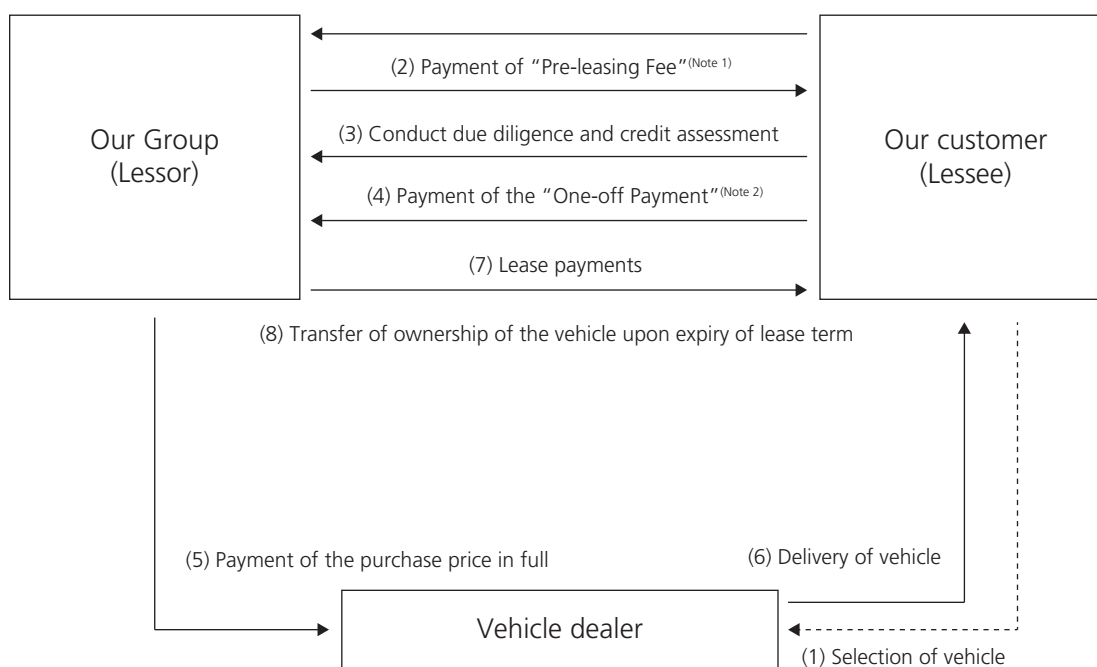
Our Group
(Lessor)

(2) Payment of "Pre-leasing Fee"$^{(Note\ 1)}$

(3) Conduct due diligence and credit assessment

(4) Payment of the "One-off Payment"$^{(Note\ 2)}$

(7) Lease payments

Our customer
(Lessee)

(8) Transfer of ownership of the vehicle upon expiry of lease term

(5) Payment of the purchase price in full

(6) Delivery of vehicle

Vehicle dealer

(1) Selection of vehicle